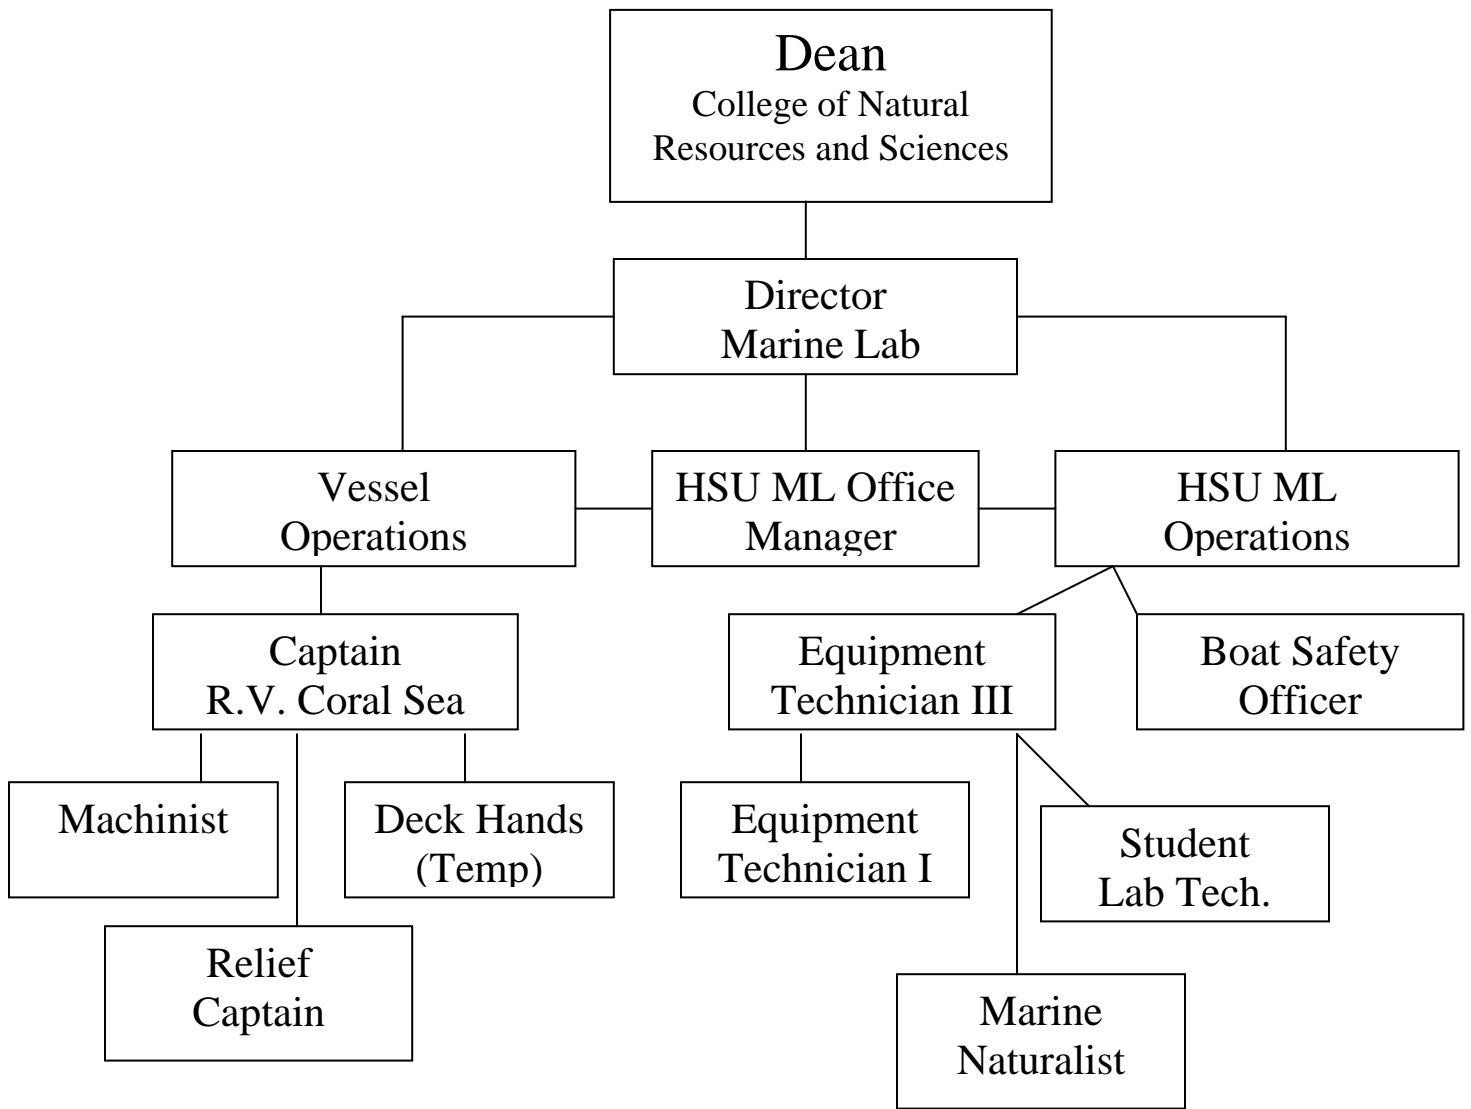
Dean
College of Natural Resources and Sciences

Director
Marine Lab

Vessel Operations

HSU ML Office Manager

HSU ML Operations

Captain
R.V. Coral Sea

Equipment Technician III

Boat Safety Officer

Machinist

Deck Hands (Temp)

Relief Captain

Equipment Technician I

Student Lab Tech.

Marine Naturalist